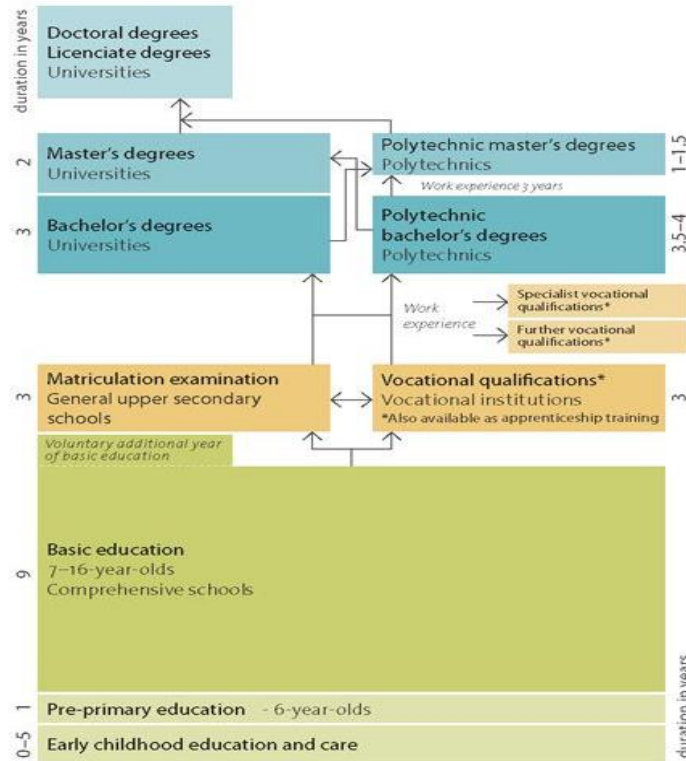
duration in years

Doctoral degrees
Licenciate degrees
Universities

2
Master's degrees
Universities

Polytechnic master's degrees
Polytechnics
1–1.5

Work experience 3 years

3
Bachelor's degrees
Universities

Polytechnic bachelor's degrees
Polytechnics
3.5–4

Work experience

Specialist vocational qualifications*

Further vocational qualifications*

3
Matriculation examination
General upper secondary schools

Vocational qualifications*
Vocational institutions
*Also available as apprenticeship training
3

Voluntary additional year of basic education

9
Basic education
7–16-year-olds
Comprehensive schools

duration in years

1
Pre-primary education - 6-year-olds

0–5
Early childhood education and care